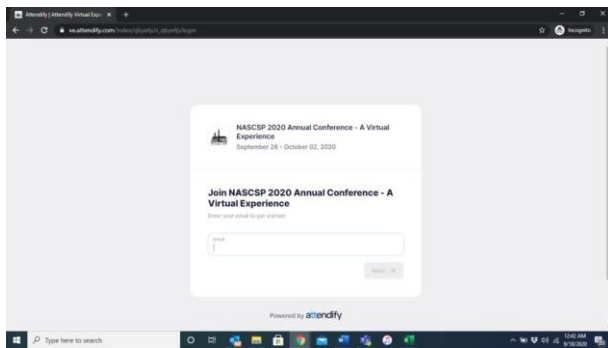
Attendify | Attendify Virtual Exp ×  +

ve.attendify.com/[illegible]/login

Incognito

NASCSP 2020 Annual Conference - A Virtual Experience
September 28 - October 02, 2020

Join NASCSP 2020 Annual Conference - A Virtual Experience
Enter your email to get started

Email

Next →

Powered by attendify

Type here to search

12:42 AM
9/18/2020